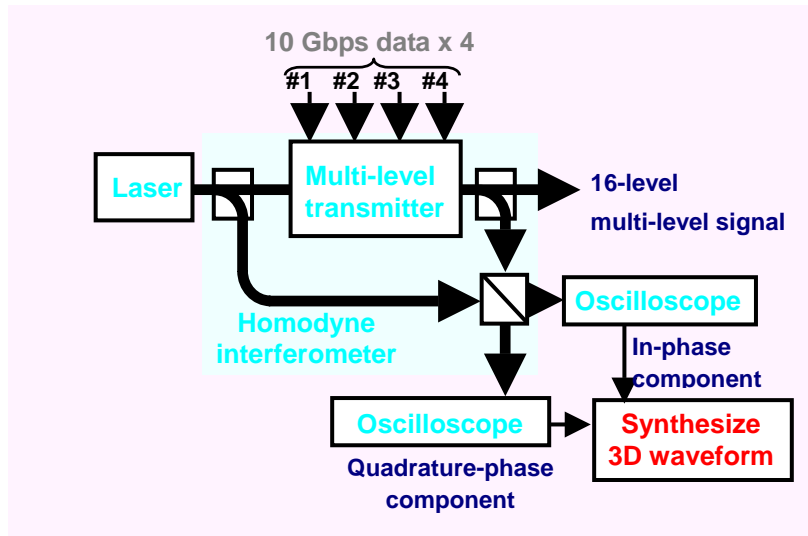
10 Gbps data x 4

#1 #2 #3 #4

Laser

Multi-level transmitter

16-level multi-level signal

Homodyne interferometer

Oscilloscope

In-phase component

Oscilloscope

Quadrature-phase component

Synthesize 3D waveform